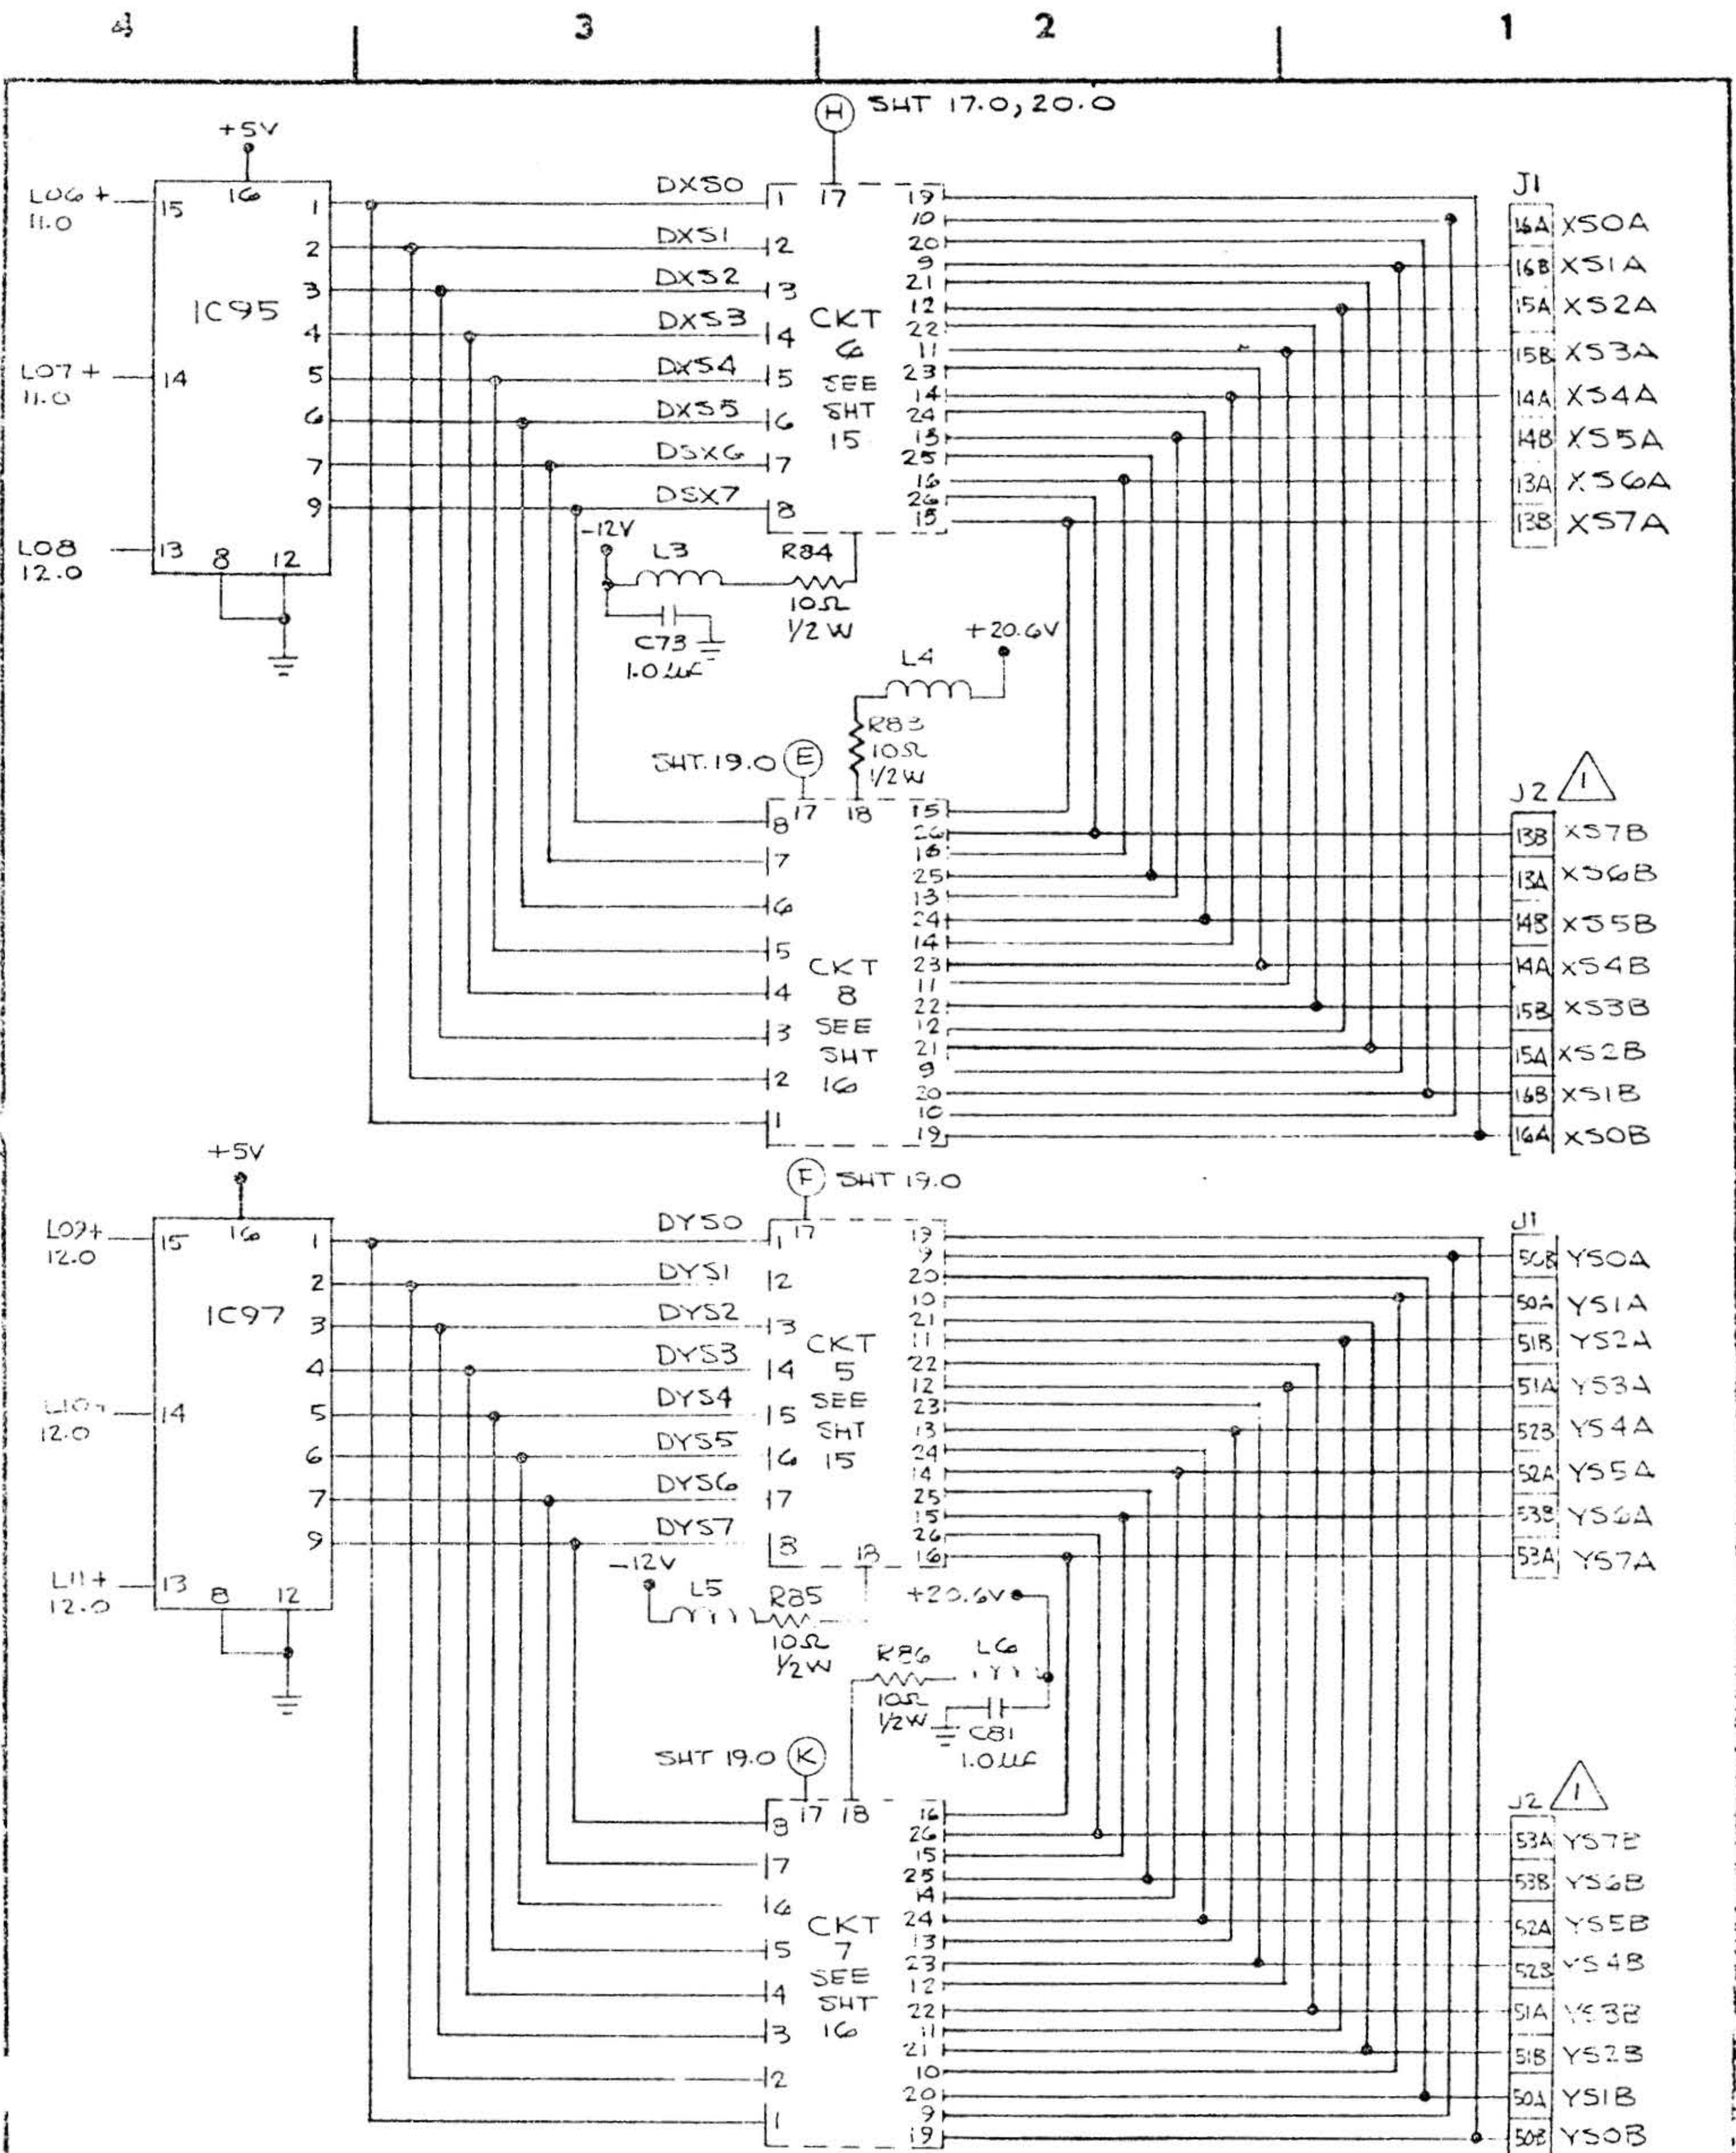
4 3 2 1

H SHT 17.0, 20.0

+5V
16
L06 + 11.0
15
1
2
3
4
5
6
7
9
IC95
L07 + 11.0
14
L08 12.0
13
8
12

DXS0
DXS1
DXS2
DXS3
DXS4
DXS5
DSX6
DSX7

1 17 19
2 10
3 20
4 9
5 21
6 12
7 22
8 11
23
14
24
13
25
16
26
15

CKT 6 SEE SHT 15

J1
16A XS0A
16B XS1A
15A XS2A
15B XS3A
14A XS4A
14B XS5A
13A XS6A
13B XS7A

-12V
L3
R84
10Ω
1/2 W
C73
1.0uf
+20.6V
L4
R83
10Ω
1/2W

SHT. 19.0 E
8 17 18
7
6
5
4
3
2
1
CKT 8 SEE SHT 16
15
26
16
25
13
24
14
23
11
22
12
21
9
20
10
19

J2 1
13B XS7B
13A XS6B
14B XS5B
14A XS4B
15B XS3B
15A XS2B
16B XS1B
16A XS0B

+5V
F SHT 19.0
16
L09+ 12.0
15
1
2
3
4
5
6
7
9
IC97
L10+ 12.0
14
L11+ 12.0
13
8
12

DYS0
DYS1
DYS2
DYS3
DYS4
DYS5
DYS6
DYS7

1 17 19
2 9
3 20
4 10
5 21
6 11
7 22
8 18 12
23
13
24
14
25
15
26
16

CKT 5 SEE SHT 15

J1
50B YS0A
50A YS1A
51B YS2A
51A YS3A
52B YS4A
52A YS5A
53B YS6A
53A YS7A

-12V
L5
R85
10Ω
1/2W
+20.6V
R86
L6
10Ω
1/2W
C81
1.0uf

SHT 19.0 K
8 17 18
7
6
5
4
3
2
1
CKT 7 SEE SHT 16
16
26
15
25
14
24
13
23
12
22
11
21
10
20
9
19

J2 1
53A YS7B
53B YS6B
52A YS5B
52B YS4B
51A YS3B
51B YS2B
50A YS1B
50B YS0B